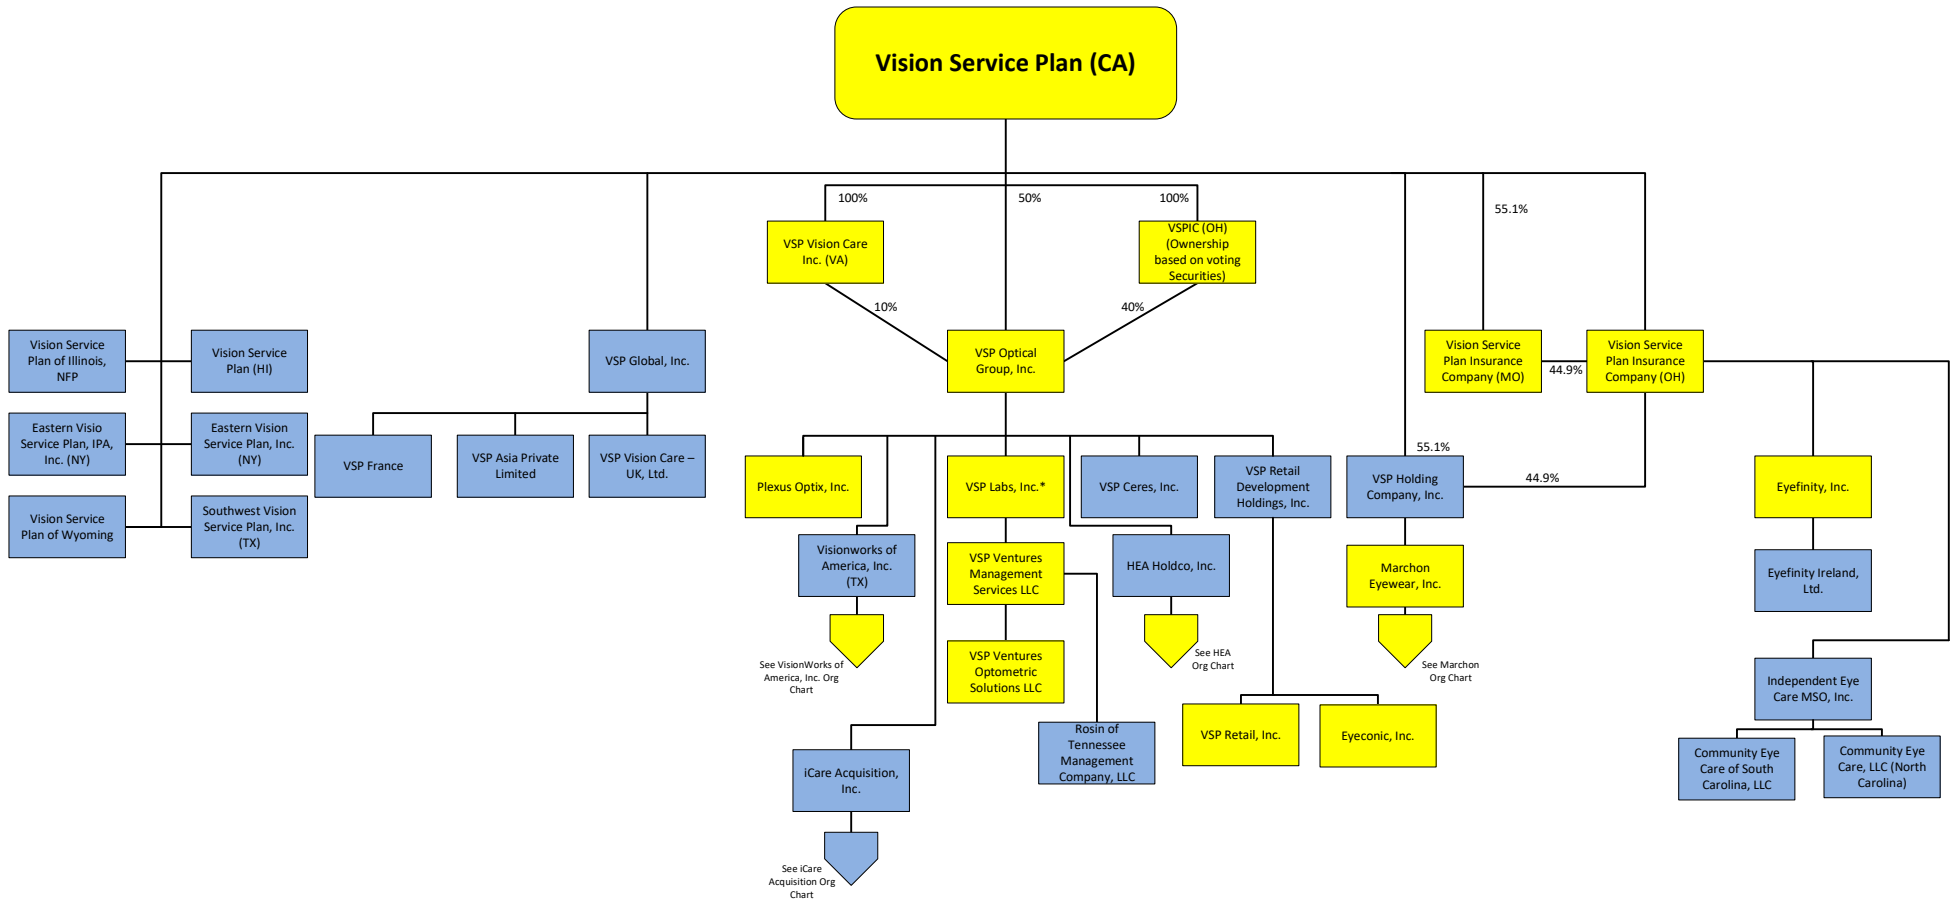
Vision Service Plan (CA)

100%

50%

100%

55.1%

VSP Vision Care Inc. (VA)

VSPIC (OH) (Ownership based on voting Securities)

10%

40%

Vision Service Plan of Illinois, NFP

Vision Service Plan (HI)

VSP Global, Inc.

VSP Optical Group, Inc.

Vision Service Plan Insurance Company (MO)

44.9%

Vision Service Plan Insurance Company (OH)

Eastern Visio Service Plan, IPA, Inc. (NY)

Eastern Vision Service Plan, Inc. (NY)

VSP France

VSP Asia Private Limited

VSP Vision Care – UK, Ltd.

55.1%

Vision Service Plan of Wyoming

Southwest Vision Service Plan, Inc. (TX)

Plexus Optix, Inc.

VSP Labs, Inc.*

VSP Ceres, Inc.

VSP Retail Development Holdings, Inc.

VSP Holding Company, Inc.

44.9%

Eyefinity, Inc.

Visionworks of America, Inc. (TX)

VSP Ventures Management Services LLC

HEA Holdco, Inc.

Marchon Eyewear, Inc.

Eyefinity Ireland, Ltd.

See VisionWorks of America, Inc. Org Chart

See HEA Org Chart

See Marchon Org Chart

VSP Ventures Optometric Solutions LLC

Independent Eye Care MSO, Inc.

VSP Retail, Inc.

Eyeconic, Inc.

Rosin of Tennessee Management Company, LLC

iCare Acquisition, Inc.

Community Eye Care of South Carolina, LLC

Community Eye Care, LLC (North Carolina)

See iCare Acquisition Org Chart